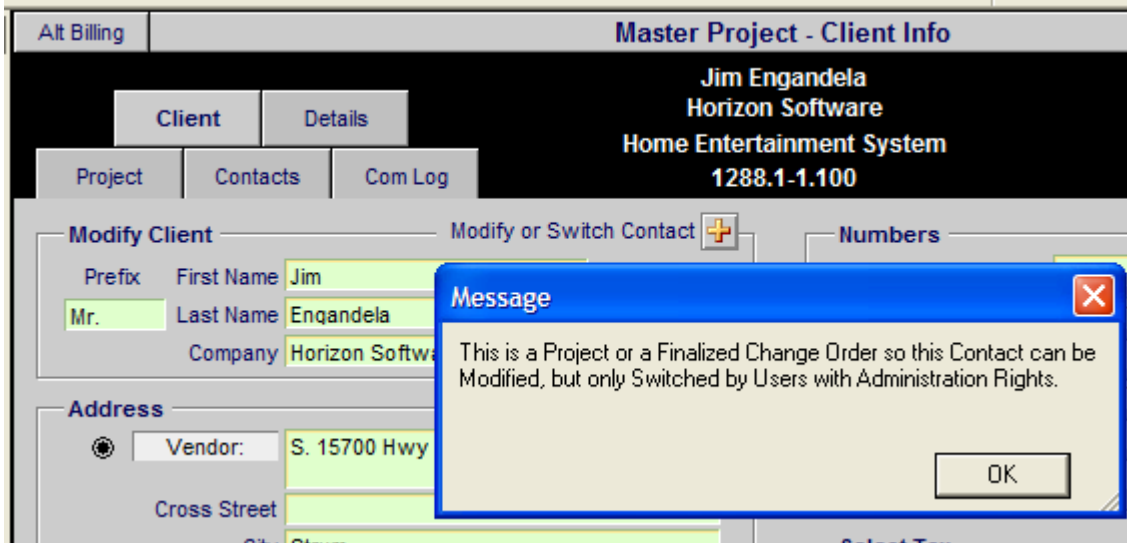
Alt Billing

Master Project - Client Info

Jim Engandela
Horizon Software
Home Entertainment System
1288.1-1.100

Client
Details
Project
Contacts
Com Log

Modify Client
Modify or Switch Contact
Numbers

Prefix
First Name Jim
Mr.
Last Name Engandela
Company Horizon Softwa

Address
Vendor:
S. 15700 Hwy

Cross Street

City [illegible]

Select Tax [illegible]

Message

This is a Project or a Finalized Change Order so this Contact can be Modified, but only Switched by Users with Administration Rights.

OK